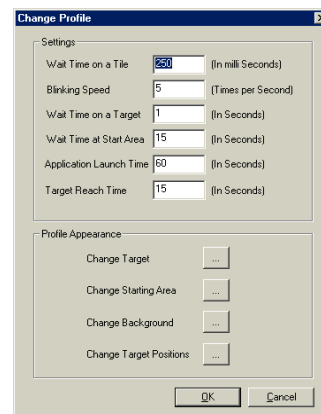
Change Profile

Settings

Wait Time on a Tile 250 (In milli Seconds)

Blinking Speed 5 (Times per Second)

Wait Time on a Target 1 (In Seconds)

Wait Time at Start Area 15 (In Seconds)

Application Launch Time 60 (In Seconds)

Target Reach Time 15 (In Seconds)

Profile Appearance

Change Target ...

Change Starting Area ...

Change Background ...

Change Target Positions ...

OK Cancel